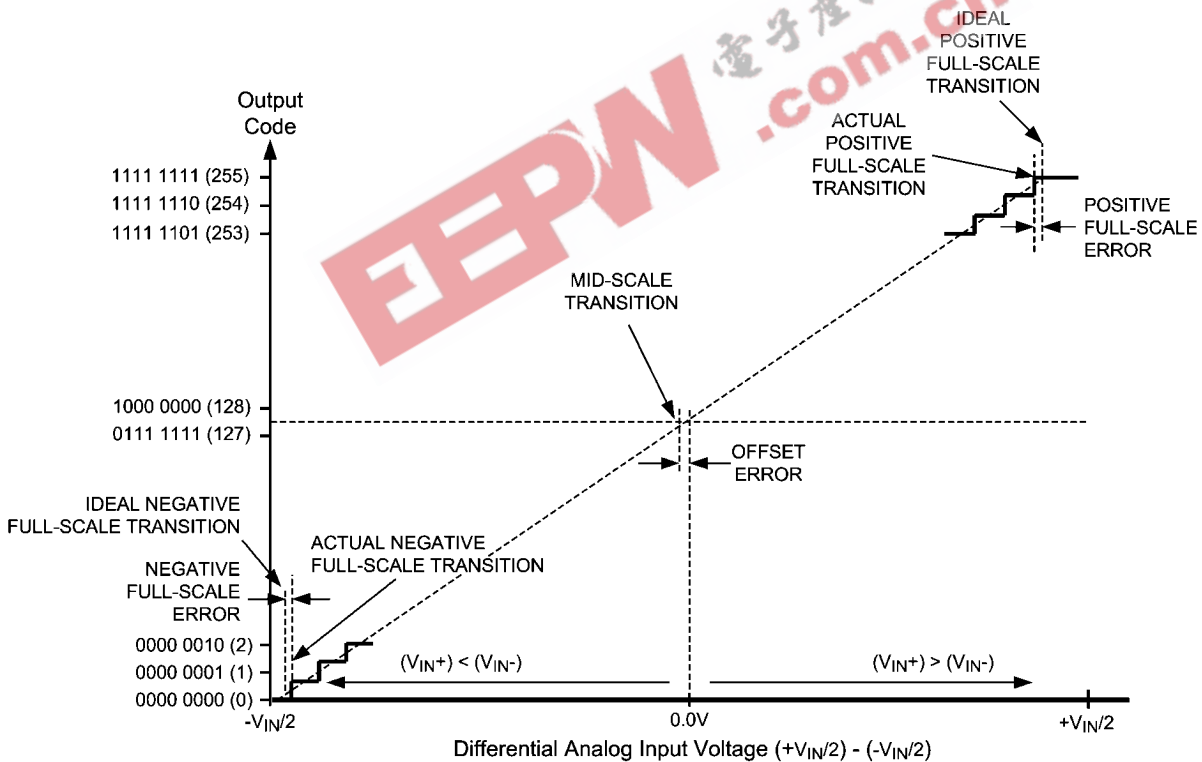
Output Code

IDEAL POSITIVE FULL-SCALE TRANSITION

ACTUAL POSITIVE FULL-SCALE TRANSITION

1111 1111 (255)
1111 1110 (254)
1111 1101 (253)

POSITIVE FULL-SCALE ERROR

MID-SCALE TRANSITION

1000 0000 (128)
0111 1111 (127)

OFFSET ERROR

IDEAL NEGATIVE FULL-SCALE TRANSITION

ACTUAL NEGATIVE FULL-SCALE TRANSITION

NEGATIVE FULL-SCALE ERROR

0000 0010 (2)
0000 0001 (1)
0000 0000 (0)

$(V_{IN}+) < (V_{IN}-)$

$(V_{IN}+) > (V_{IN}-)$

$-V_{IN}/2$

0.0V

$+V_{IN}/2$

Differential Analog Input Voltage $(+V_{IN}/2) - (-V_{IN}/2)$

EEPW .com.cn 電子產品世界